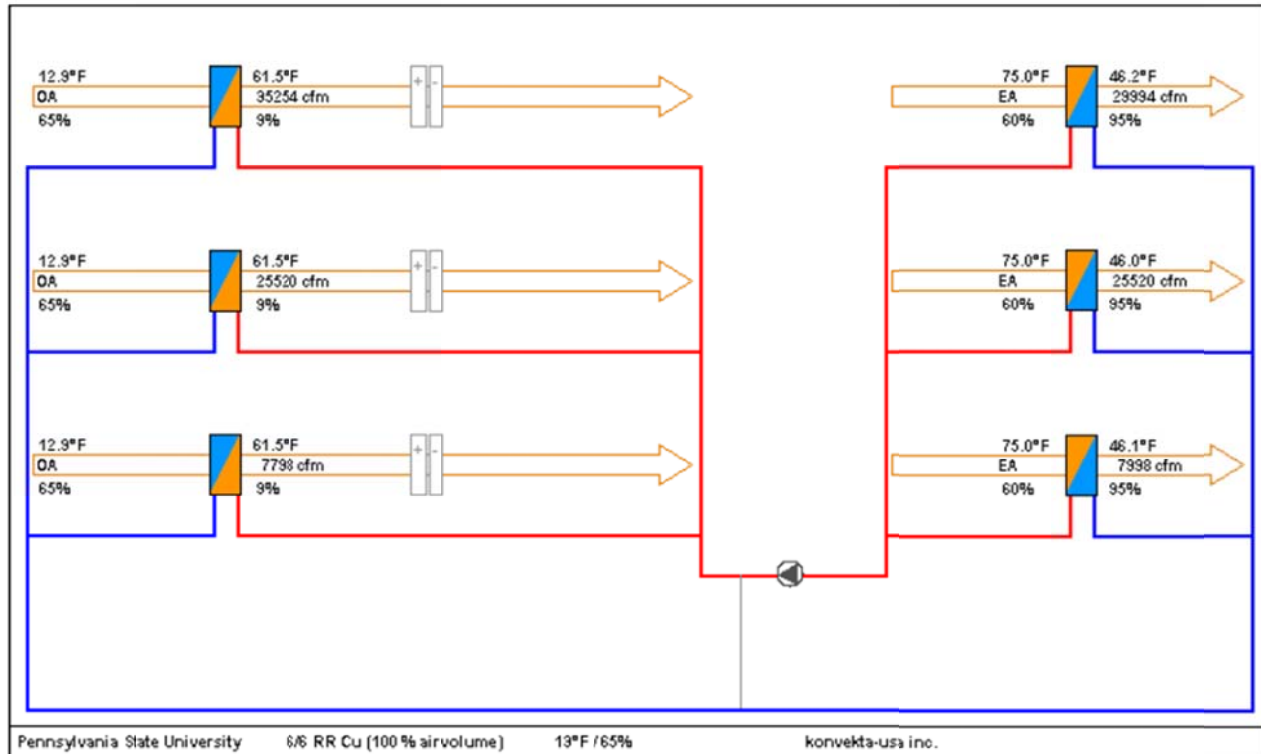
12.9°F
OA
65%

61.5°F
35254 cfm
9%

75.0°F
EA
60%

46.2°F
29994 cfm
95%

12.9°F
OA
65%

61.5°F
25520 cfm
9%

75.0°F
EA
60%

46.0°F
25520 cfm
95%

12.9°F
OA
65%

61.5°F
7798 cfm
9%

75.0°F
EA
60%

46.1°F
7998 cfm
95%

Pennsylvania State University 6/6 RR Cu (100 % airvolume) 13°F / 65% konvekta-usa inc.